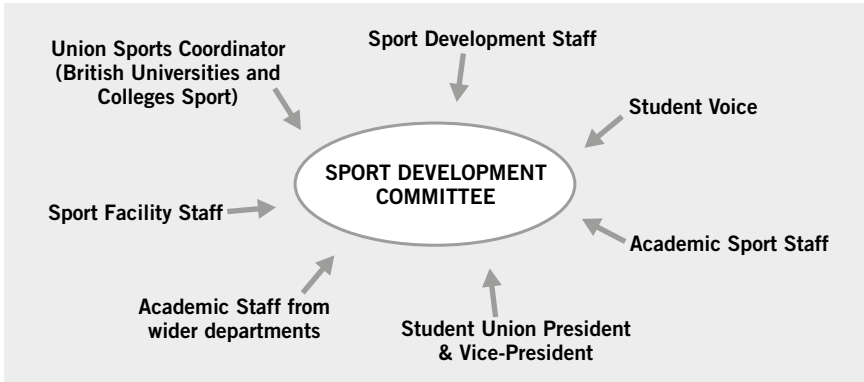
Union Sports Coordinator (British Universities and Colleges Sport)

Sport Development Staff

Student Voice

SPORT DEVELOPMENT COMMITTEE

Sport Facility Staff

Academic Sport Staff

Academic Staff from wider departments

Student Union President & Vice-President